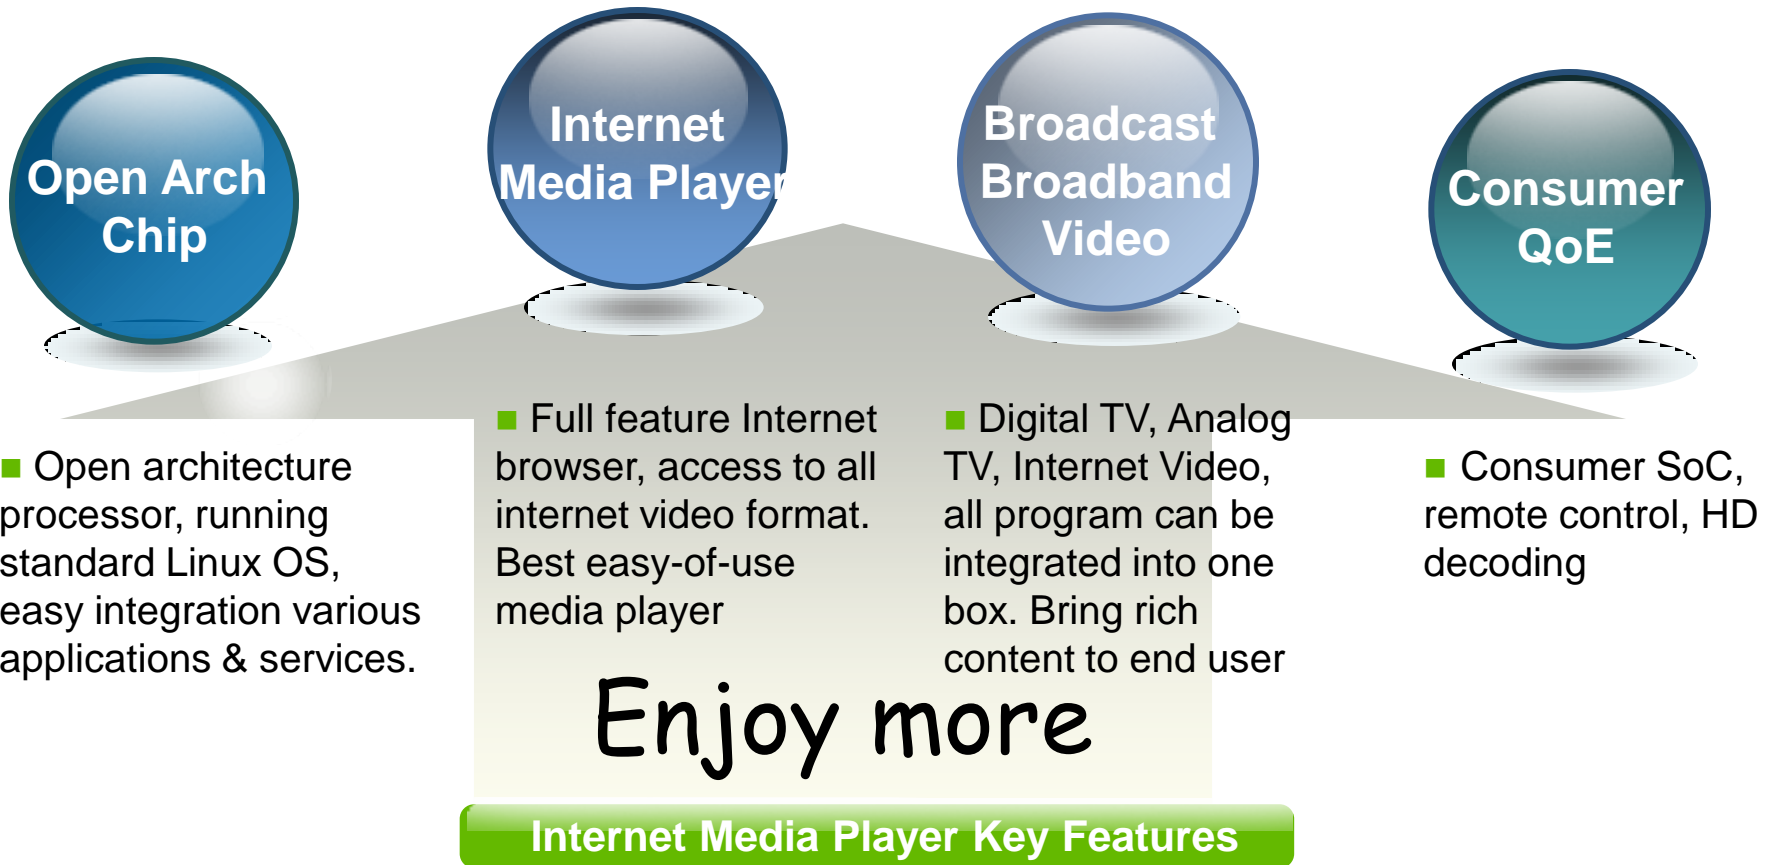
Open Arch Chip

Internet Media Player

Broadcast Broadband Video

Consumer QoE

■ Open architecture processor, running standard Linux OS, easy integration various applications & services.

■ Full feature Internet browser, access to all internet video format. Best easy-of-use media player

■ Digital TV, Analog TV, Internet Video, all program can be integrated into one box. Bring rich content to end user

■ Consumer SoC, remote control, HD decoding

Enjoy more

Internet Media Player Key Features